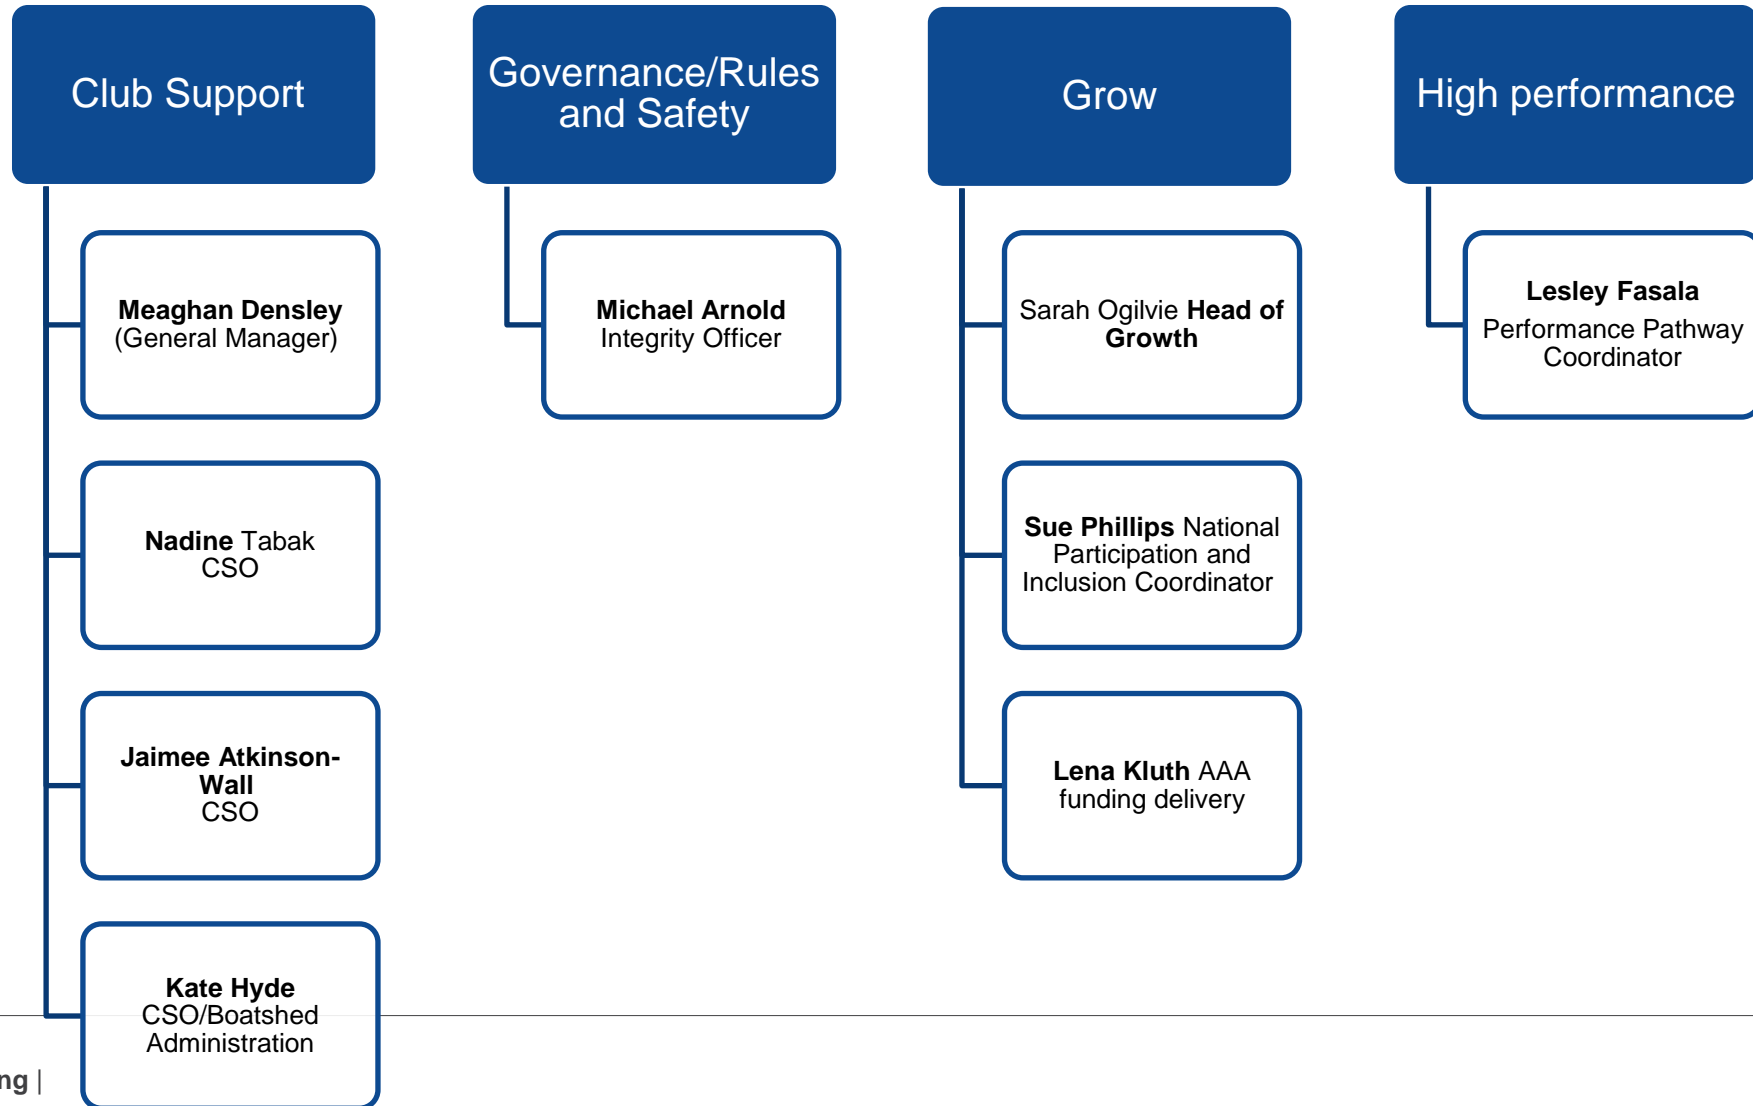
Club Support

Meaghan Densley
(General Manager)

Nadine Tabak
CSO

Jaimee Atkinson-Wall
CSO

Kate Hyde
CSO/Boatshed Administration

Governance/Rules and Safety

Michael Arnold
Integrity Officer

Grow

Sarah Ogilvie Head of Growth

Sue Phillips National Participation and Inclusion Coordinator

Lena Kluth AAA funding delivery

High performance

Lesley Fasala
Performance Pathway Coordinator

ng |